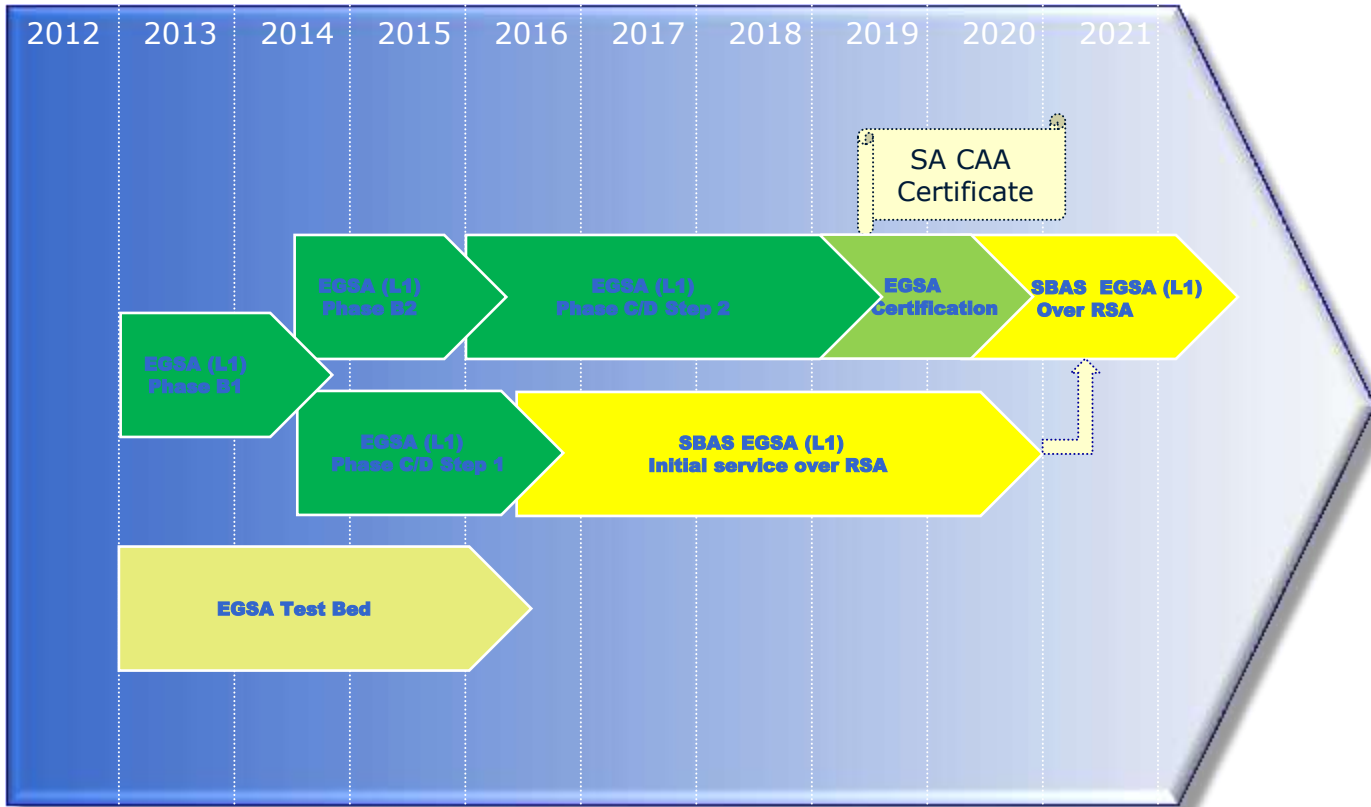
2012 2013 2014 2015 2016 2017 2018 2019 2020 2021

SA CAA Certificate

EGSA (L1) Phase B2

EGSA (L1) Phase C/D Step 2

EGSA Certification

SBAS EGSA (L1) Over RSA

EGSA (L1) Phase B1

EGSA (L1) Phase C/D Step 1

SBAS EGSA (L1) Initial service over RSA

EGSA Test Bed